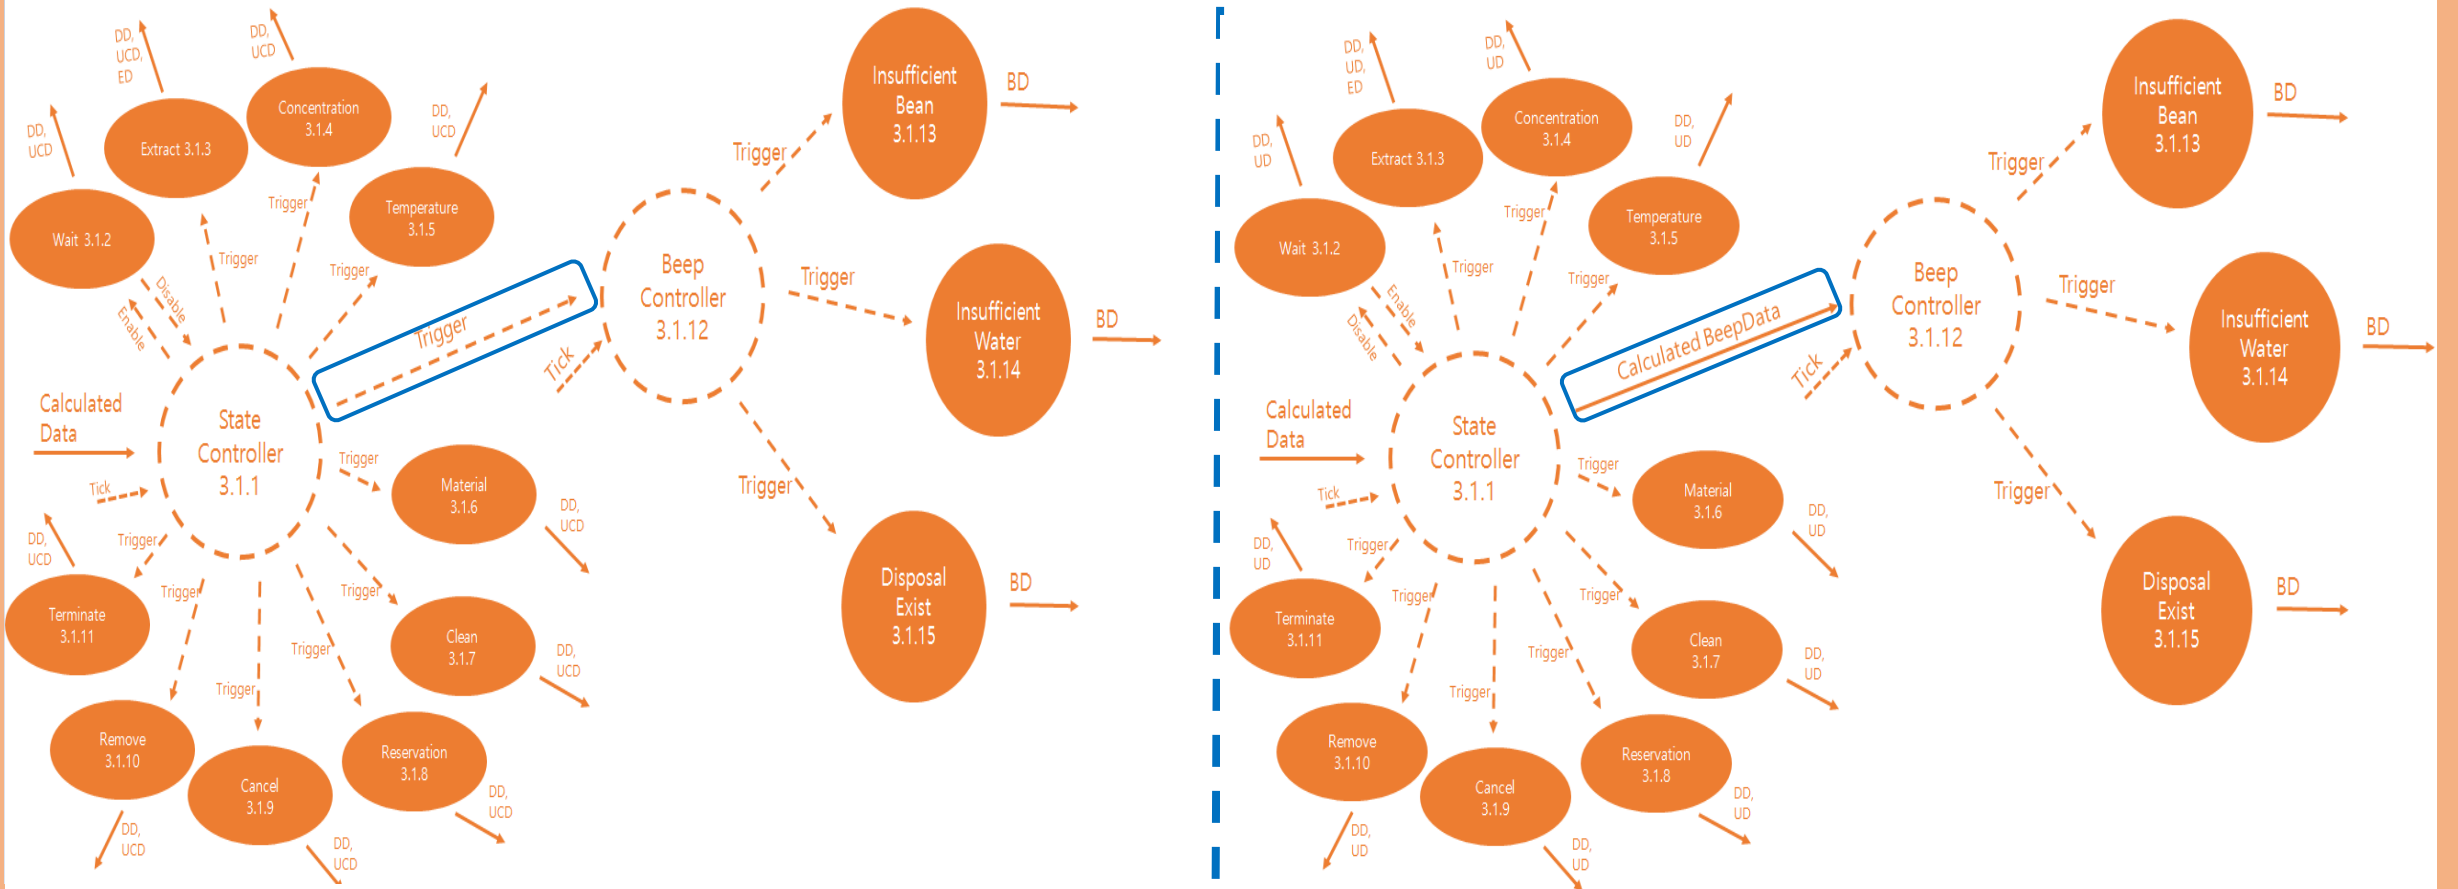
DD, UCD, ED

DD, UCD

DD, UCD

Extract 3.1.3

Concentration 3.1.4

DD, UCD

Wait 3.1.2

Trigger

Temperature 3.1.5

Trigger

Trigger

Disable

Enable

Trigger

Tick

Beep Controller 3.1.12

Trigger

Insufficient Bean 3.1.13

BD

Trigger

Insufficient Water 3.1.14

BD

Calculated Data

State Controller 3.1.1

Trigger

Material 3.1.6

DD, UCD

Tick

DD, UCD

Trigger

Trigger

Disposal Exist 3.1.15

BD

Terminate 3.1.11

Trigger

Trigger

Clean 3.1.7

DD, UCD

Trigger

Trigger

Remove 3.1.10

Cancel 3.1.9

Reservation 3.1.8

DD, UCD

DD, UCD

DD, UCD

DD, UD, ED

DD, UD

DD, UD

Extract 3.1.3

Concentration 3.1.4

DD, UD

Wait 3.1.2

Trigger

Temperature 3.1.5

Trigger

Trigger

Enable

Disable

Trigger

Beep Controller 3.1.12

Calculated BeepData

Tick

Insufficient Bean 3.1.13

BD

Trigger

Insufficient Water 3.1.14

BD

Calculated Data

State Controller 3.1.1

Trigger

Material 3.1.6

DD, UD

Tick

DD, UD

Trigger

Trigger

Disposal Exist 3.1.15

BD

Terminate 3.1.11

Trigger

Trigger

Clean 3.1.7

DD, UD

Trigger

Trigger

Remove 3.1.10

Cancel 3.1.9

Reservation 3.1.8

DD, UD

DD, UD

DD, UD